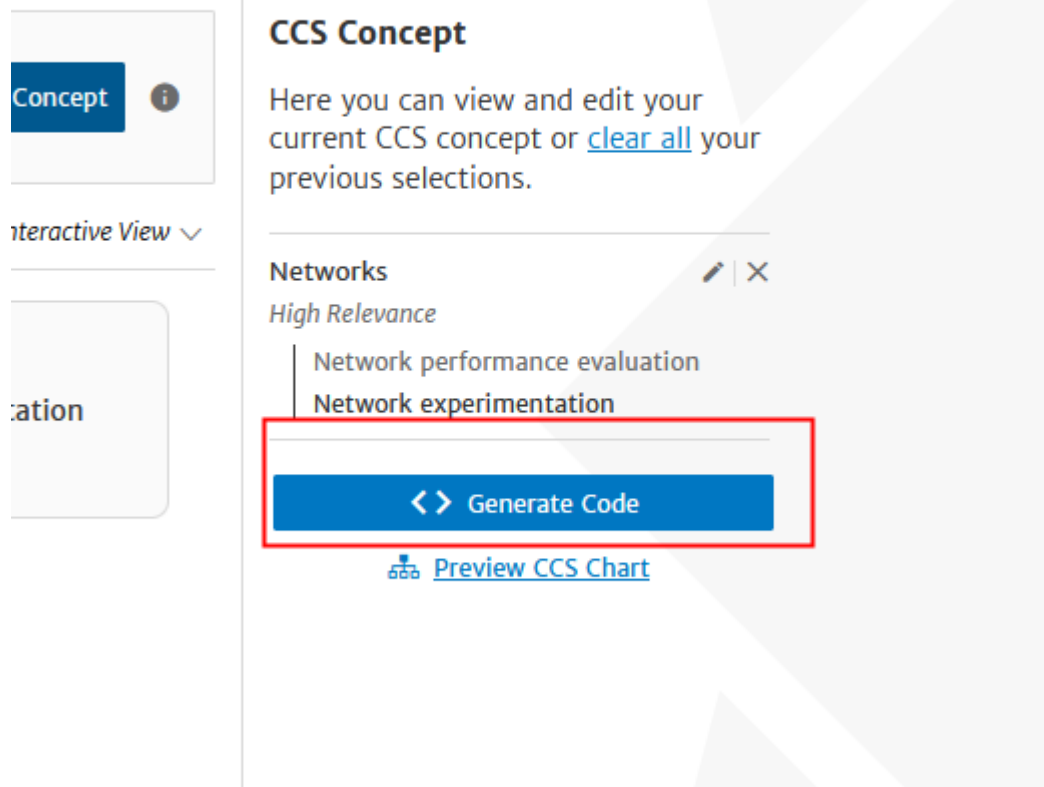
Concept

nteractive View

cation

CCS Concept

Here you can view and edit your current CCS concept or clear all your previous selections.

Networks

High Relevance

Network performance evaluation

Network experimentation

Generate Code

Preview CCS Chart